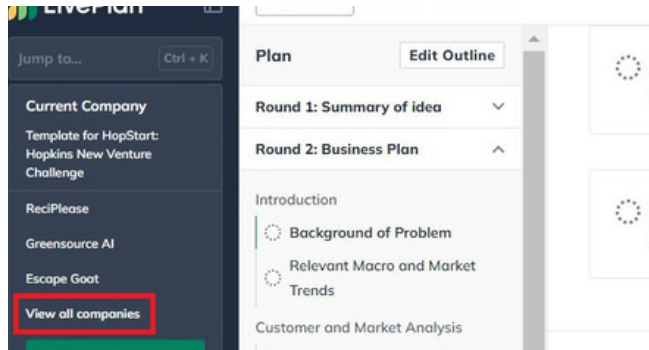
LivePlan

Jump to... Ctrl + K

Current Company

Template for HopStart: Hopkins New Venture Challenge

ReciPlease

Greensource AI

Escape Goat

View all companies

Plan

Edit Outline

Round 1: Summary of idea

Round 2: Business Plan

Introduction

Background of Problem

Relevant Macro and Market Trends

Customer and Market Analysis